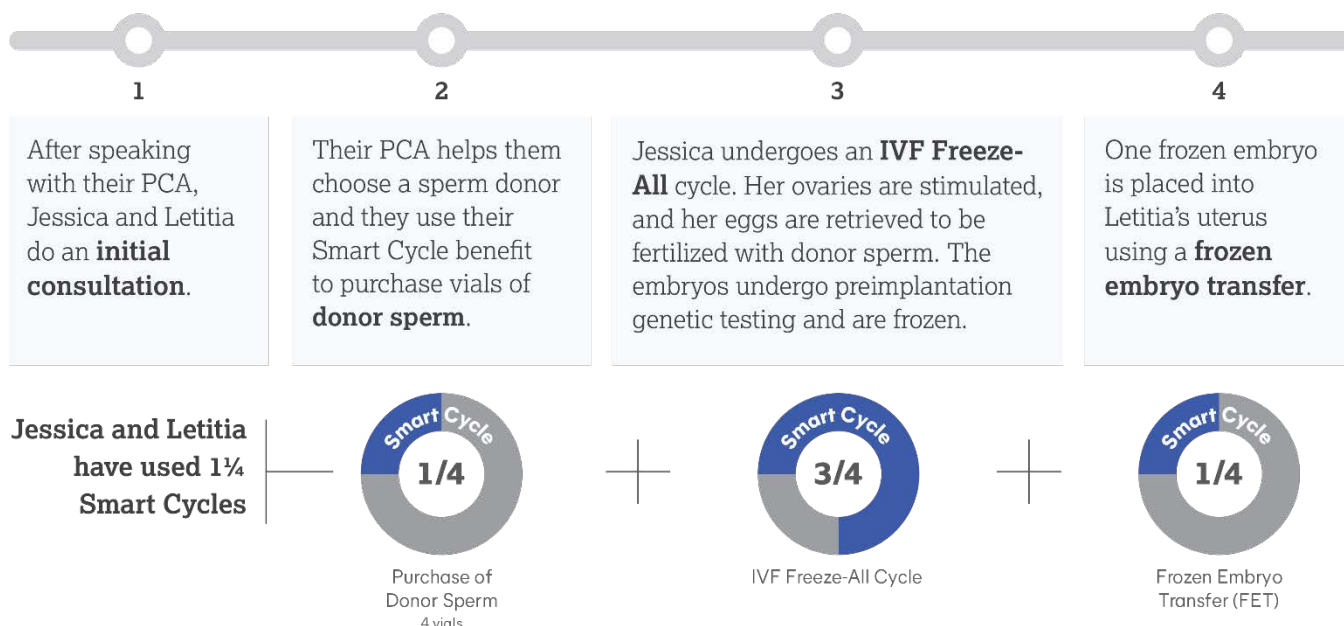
1

After speaking with their PCA, Jessica and Letitia do an **initial consultation**.

2

Their PCA helps them choose a sperm donor and they use their Smart Cycle benefit to purchase vials of **donor sperm**.

3

Jessica undergoes an **IVF Freeze-All** cycle. Her ovaries are stimulated, and her eggs are retrieved to be fertilized with donor sperm. The embryos undergo preimplantation genetic testing and are frozen.

4

One frozen embryo is placed into Letitia's uterus using a **frozen embryo transfer**.

Jessica and Letitia have used 1¼ Smart Cycles

Smart Cycle
1/4
Purchase of Donor Sperm
4 vials

+

Smart Cycle
3/4
IVF Freeze-All Cycle

+

Smart Cycle
1/4
Frozen Embryo Transfer (FET)